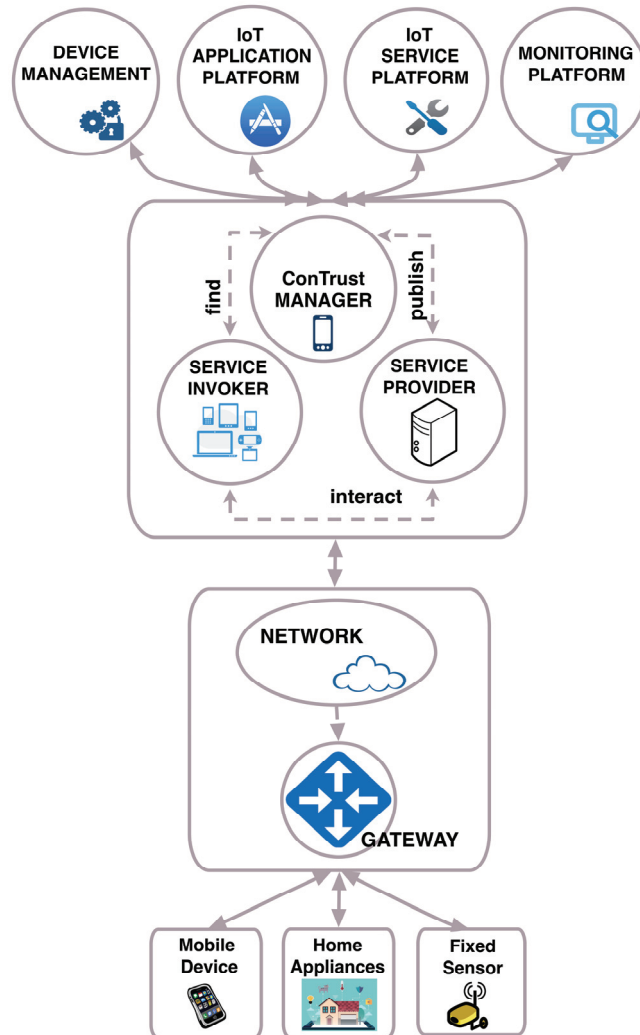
DEVICE MANAGEMENT

IoT APPLICATION PLATFORM

IoT SERVICE PLATFORM

MONITORING PLATFORM

find

ConTrust MANAGER

publish

SERVICE INVOKER

SERVICE PROVIDER

interact

NETWORK

GATEWAY

Mobile Device

Home Appliances

Fixed Sensor